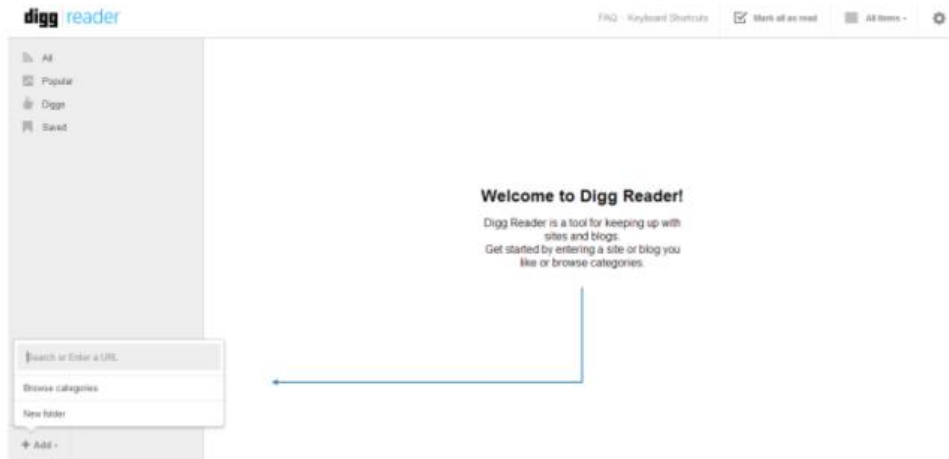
digg reader

FAQ · Keyboard Shortcuts

Mark all as read

All items ·

All

Popular

Diggs

Saved

Welcome to Digg Reader!

Digg Reader is a tool for keeping up with sites and blogs.
Get started by entering a site or blog you like or browse categories.

Search or Enter a URL

Browse categories

New folder

+ Add ·